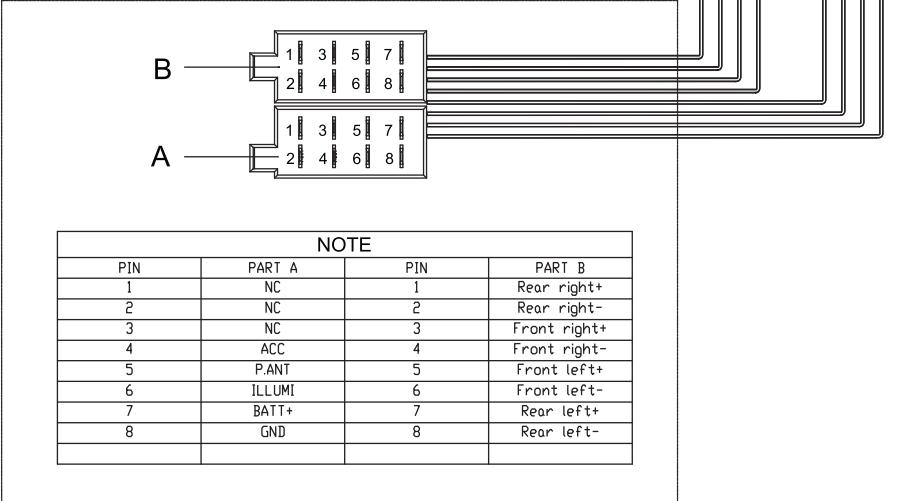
B

1 3 5 7
2 4 6 8

A

1 3 5 7
2 4 6 8

NOTE

| PIN | PART A | PIN | PART B |
|---|---|---|---|
| 1 | NC | 1 | Rear right+ |
| 2 | NC | 2 | Rear right- |
| 3 | NC | 3 | Front right+ |
| 4 | ACC | 4 | Front right- |
| 5 | P.ANT | 5 | Front left+ |
| 6 | ILLUMI | 6 | Front left- |
| 7 | BATT+ | 7 | Rear left+ |
| 8 | GND | 8 | Rear left- |
| | | | |